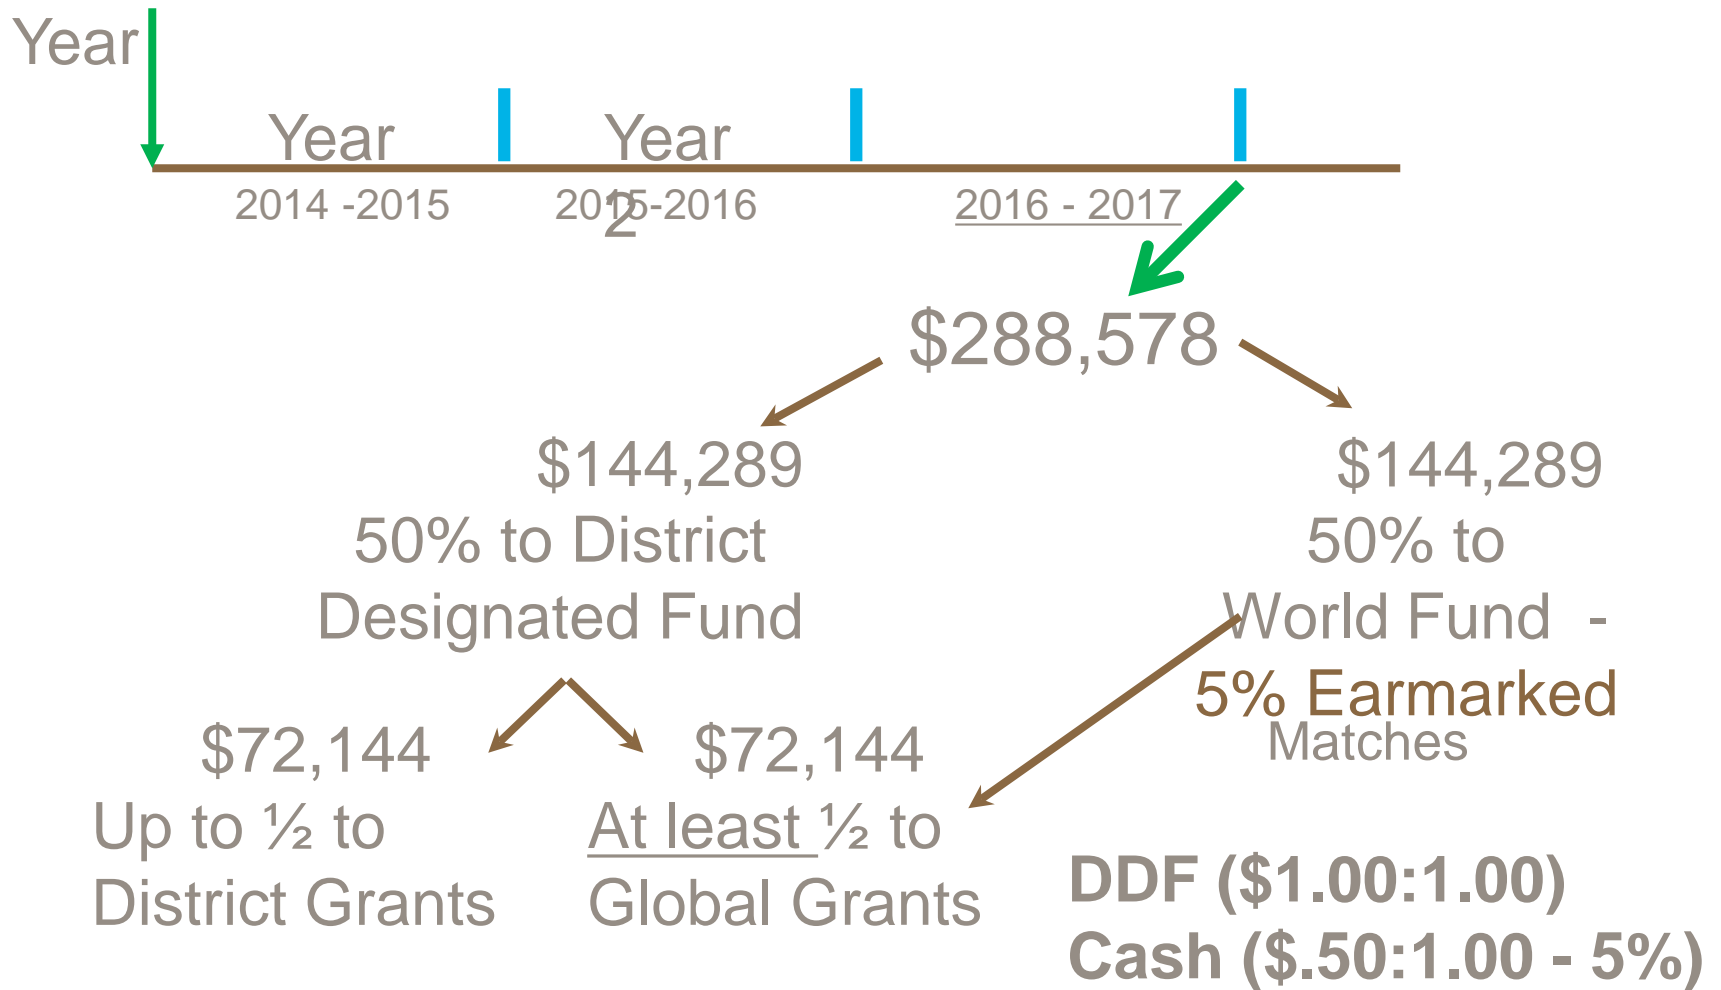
Year

Year

Year

2014 -2015

2015-2016

2

2016 - 2017

$288,578

$144,289
50% to District Designated Fund

$144,289
50% to World Fund -
5% Earmarked
Matches

$72,144
Up to ½ to District Grants

$72,144
At least ½ to Global Grants

DDF ($1.00:1.00)
Cash ($.50:1.00 - 5%)